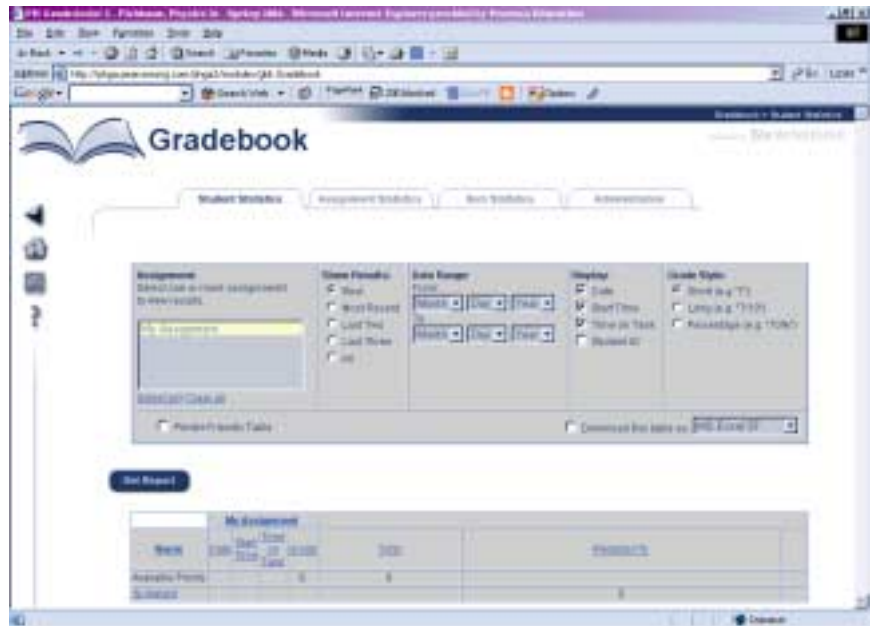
Gradebook

Student Statistics | Assignment Statistics | Item Statistics | Administration

Assignment
Select one or more assignments to view results.

My Assignment

Select all Clear all

Score Penalty
Best
Most Recent
Last Two
Last Three
All

Date Range
From
Month Day Year
To
Month Day Year

Display
Date
Start Time
Time on Task
Marked at

Grade Style
Short (e.g. 'T')
Long (e.g. 'T T F')
Percentage (e.g. '100%')

Printer Friendly Table

Download this table as MS Excel 97

Get Report

| | My Assignment | | | | | |
|---|---|---|---|---|---|---|
| Name | Date | Start Time | Time on Task | Grade | Title | Problem 1 |
| Available Points | | | | 0 | 8 | |
| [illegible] | | | | | | 0 |

Internet